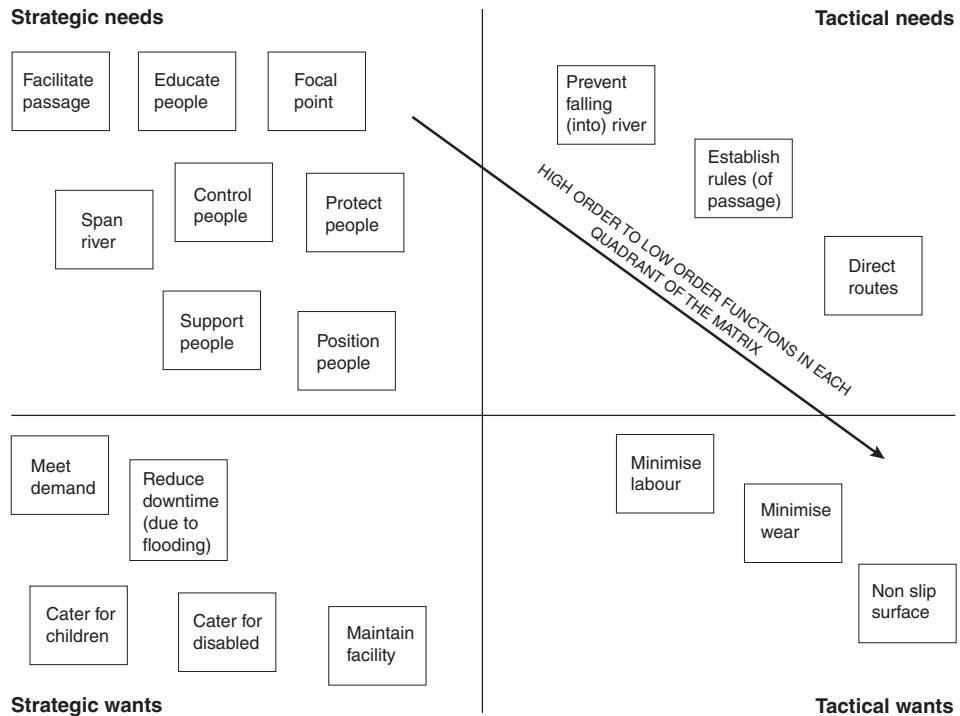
Strategic needs

Tactical needs

Facilitate passage

Educate people

Focal point

Span river

Control people

Protect people

Support people

Position people

Prevent falling (into) river

Establish rules (of passage)

Direct routes

HIGH ORDER TO LOW ORDER FUNCTIONS IN EACH QUADRANT OF THE MATRIX

Meet demand

Reduce downtime (due to flooding)

Cater for children

Cater for disabled

Maintain facility

Minimise labour

Minimise wear

Non slip surface

Strategic wants

Tactical wants